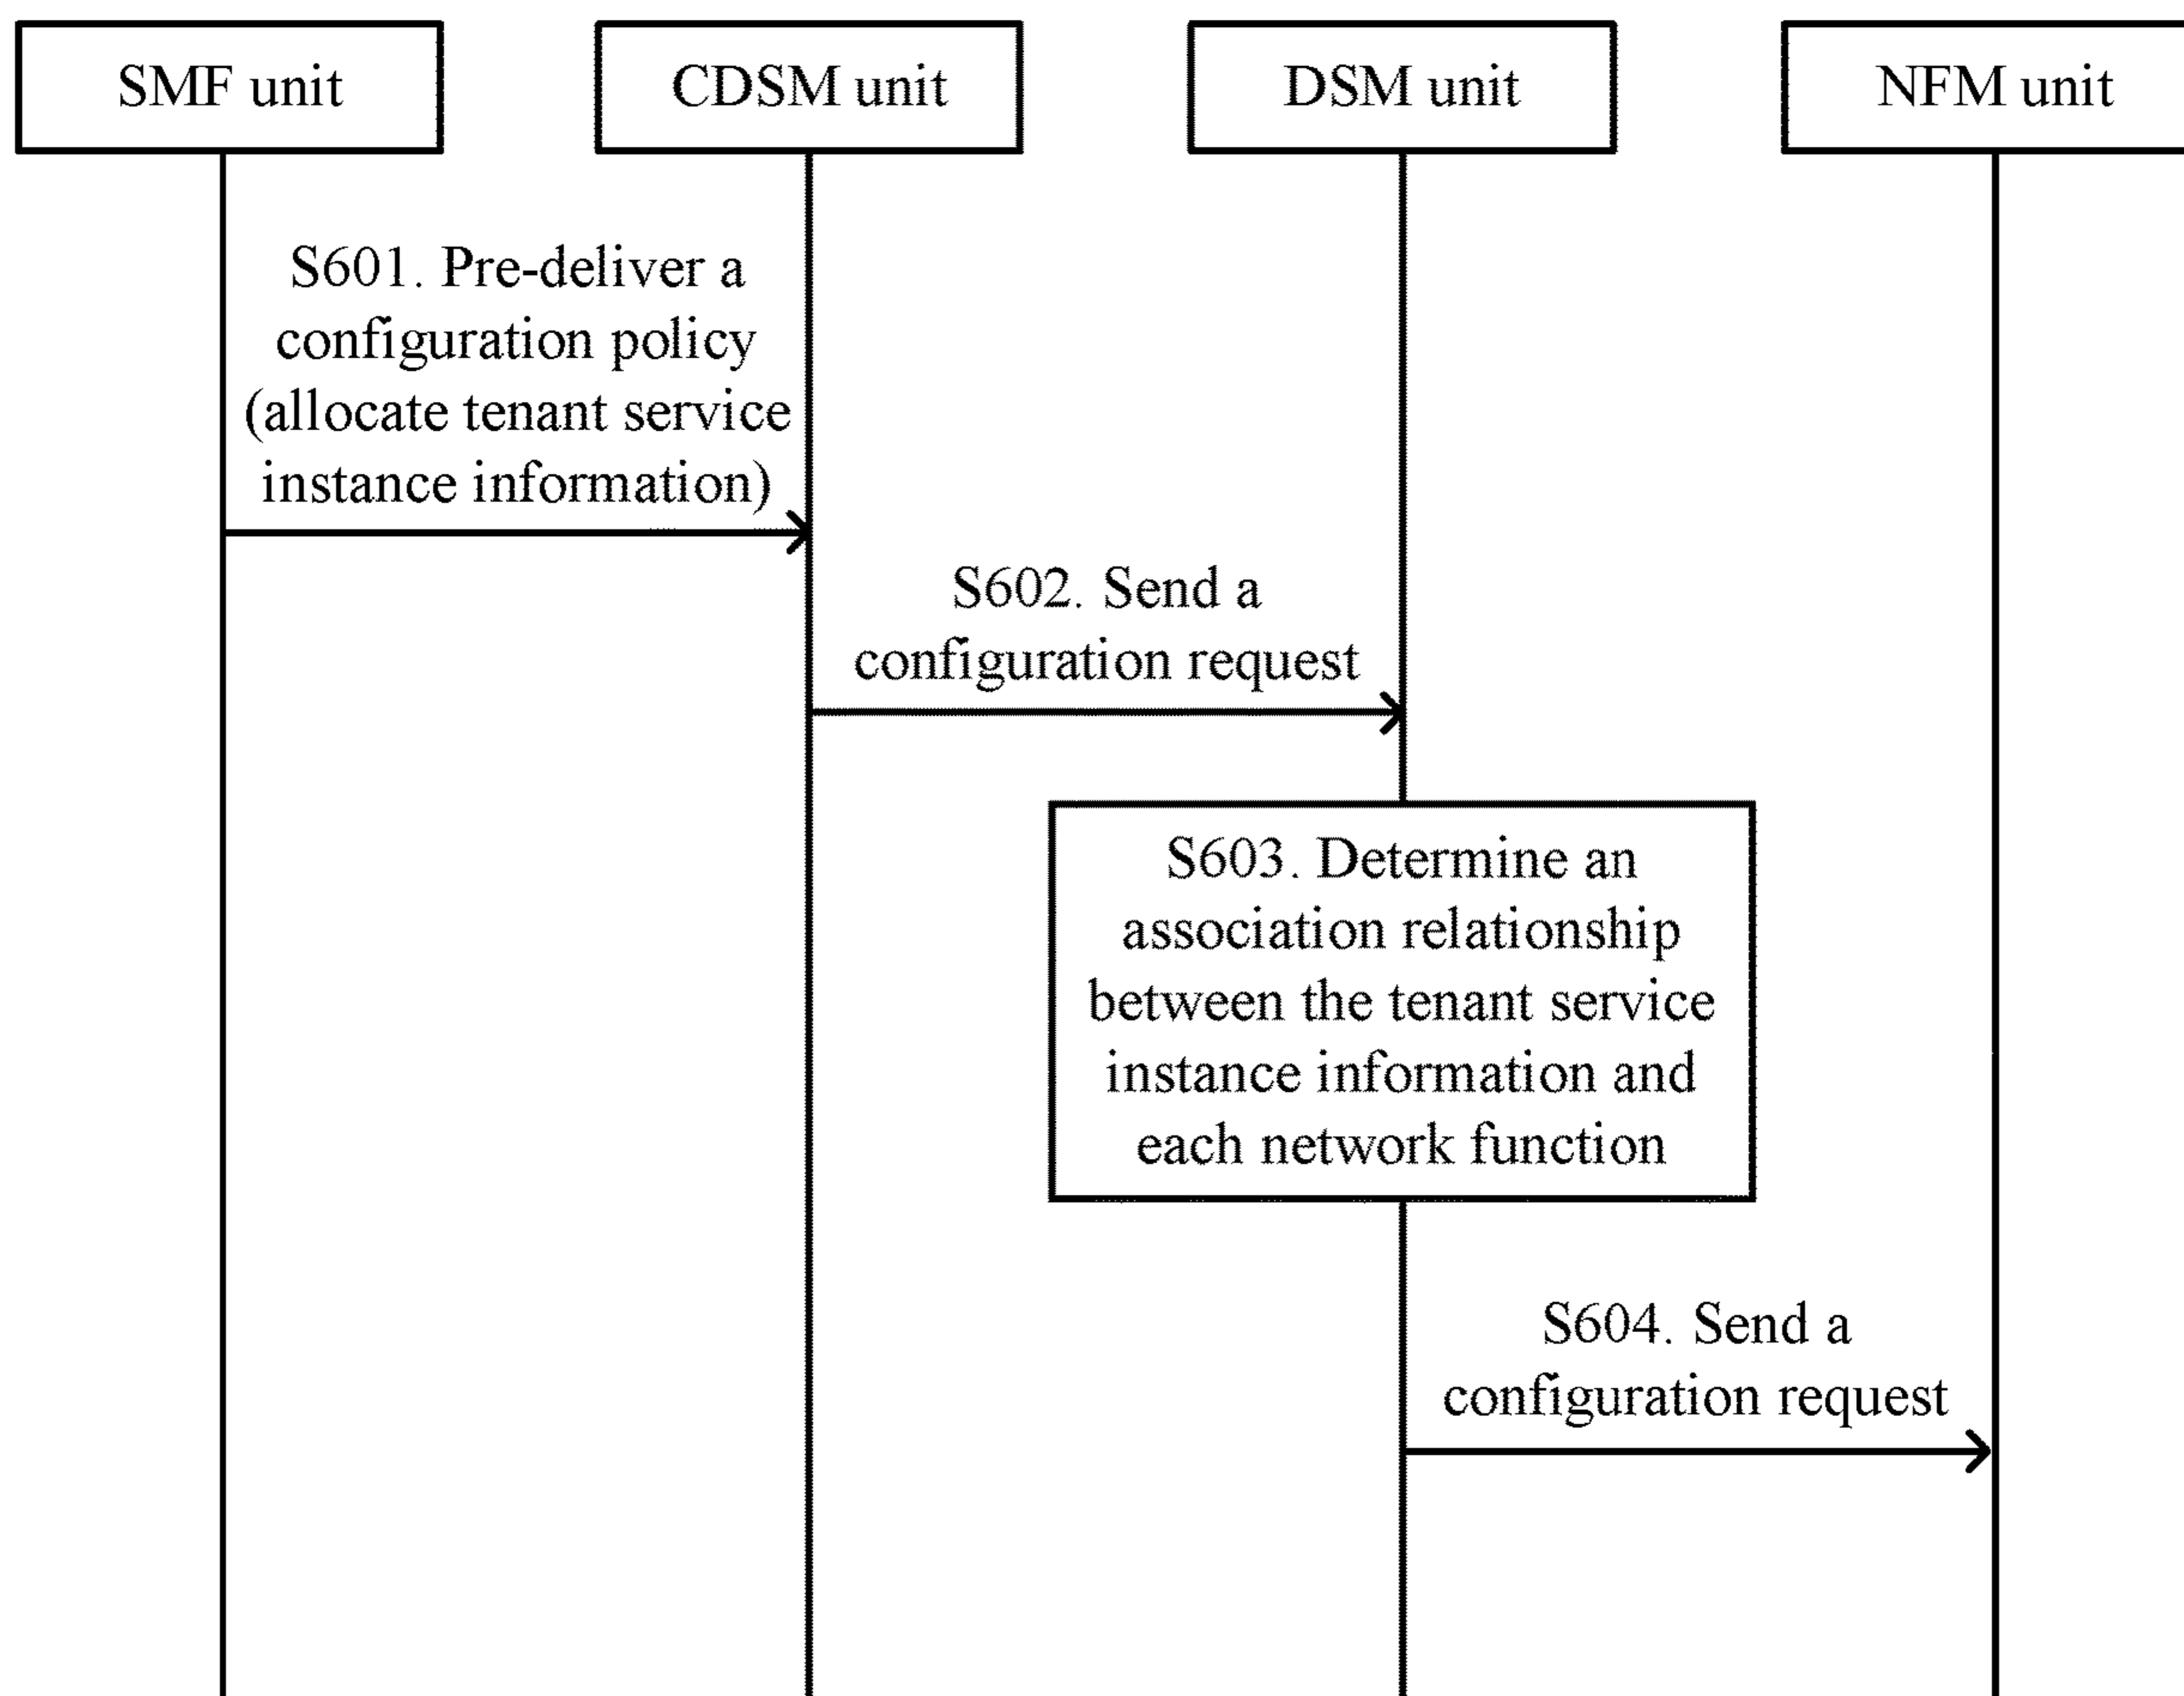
SMF unit

CDSM unit

DSM unit

NFM unit

S601. Pre-deliver a configuration policy (allocate tenant service instance information)

S602. Send a configuration request

S603. Determine an association relationship between the tenant service instance information and each network function

S604. Send a configuration request